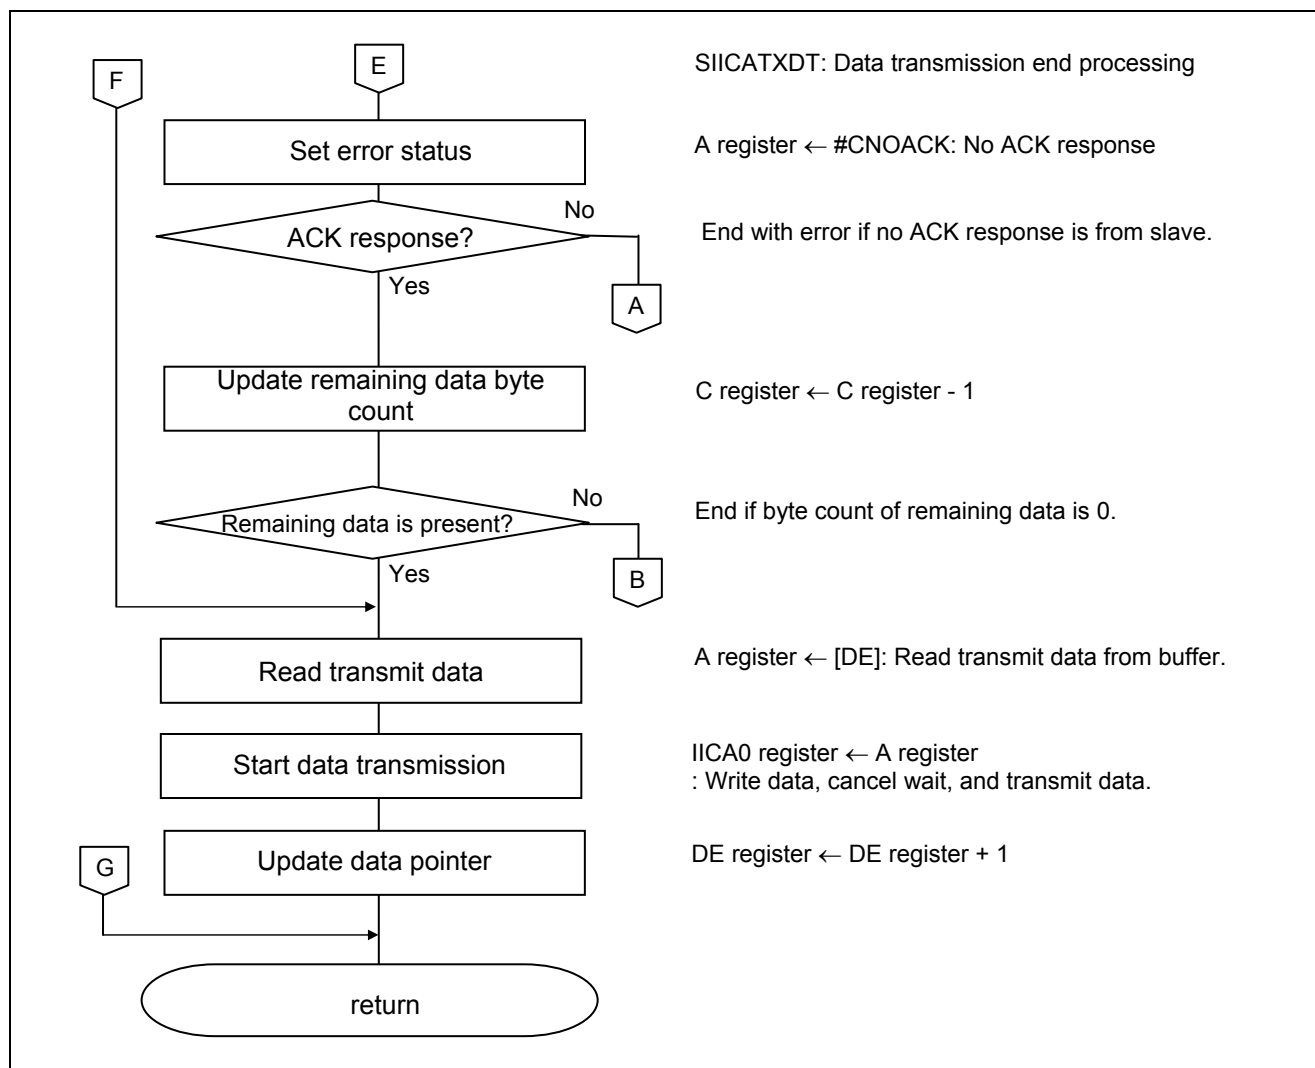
F

E

SIICATXDT: Data transmission end processing

Set error status

A register ← #CNOACK: No ACK response

ACK response?

No

End with error if no ACK response is from slave.

Yes

A

Update remaining data byte count

C register ← C register - 1

Remaining data is present?

No

End if byte count of remaining data is 0.

Yes

B

Read transmit data

A register ← [DE]: Read transmit data from buffer.

Start data transmission

IICA0 register ← A register
: Write data, cancel wait, and transmit data.

G

Update data pointer

DE register ← DE register + 1

return